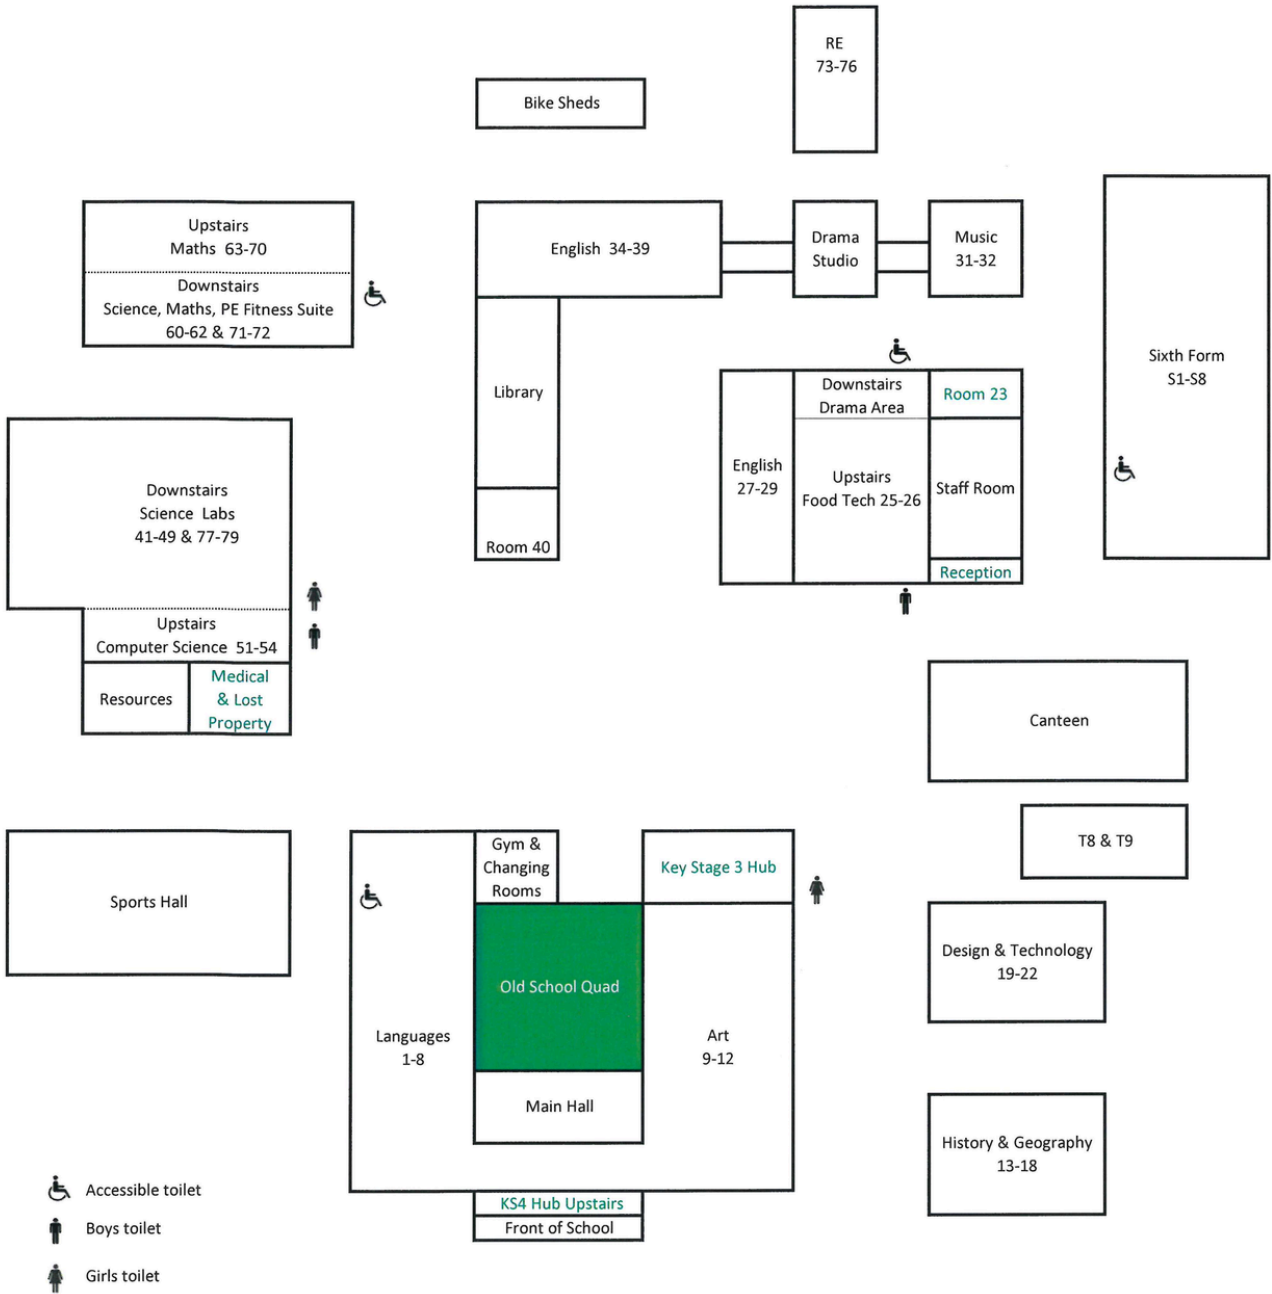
RE
73-76

Bike Sheds

Upstairs
Maths 63-70
Downstairs
Science, Maths, PE Fitness Suite
60-62 & 71-72

English 34-39

Drama Studio

Music 31-32

Sixth Form
S1-S8

Library

Room 40

English 27-29

Downstairs Drama Area

Upstairs Food Tech 25-26

Room 23

Staff Room

Reception

Downstairs
Science Labs
41-49 & 77-79
Upstairs
Computer Science 51-54

Resources

Medical & Lost Property

Canteen

T8 & T9

Sports Hall

Gym & Changing Rooms

Key Stage 3 Hub

Old School Quad

Languages
1-8

Art
9-12

Main Hall

KS4 Hub Upstairs

Front of School

Design & Technology
19-22

History & Geography
13-18

Accessible toilet
Boys toilet
Girls toilet